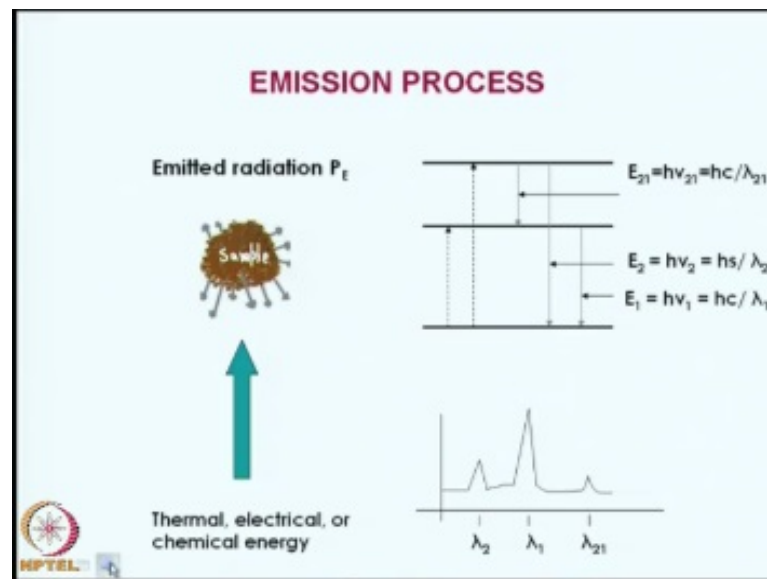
EMISSION PROCESS

Emitted radiation $P_E$

Sample

$E_{21}=h\nu_{21}=hc/\lambda_{21}$

$E_2 = h\nu_2 = hs/\lambda_2$

$E_1 = h\nu_1 = hc/\lambda_1$

$\lambda_2$ $\lambda_1$ $\lambda_{21}$

Thermal, electrical, or chemical energy

NPTEL